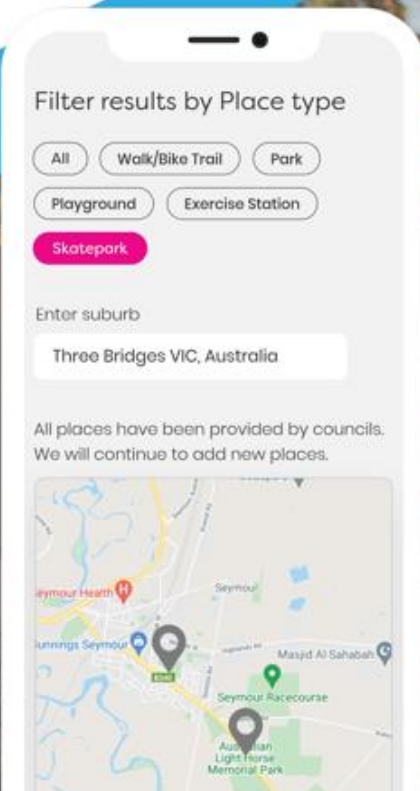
Filter results by Place type

All
Walk/Bike Trail
Park
Playground
Exercise Station
Skatepark

Enter suburb

Three Bridges VIC, Australia

All places have been provided by councils. We will continue to add new places.

eymour Health
Seymour
unnings Seymour
Masjid Al Sahabah
Seymour Racecourse
Au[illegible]lian Light Horse Memorial Park